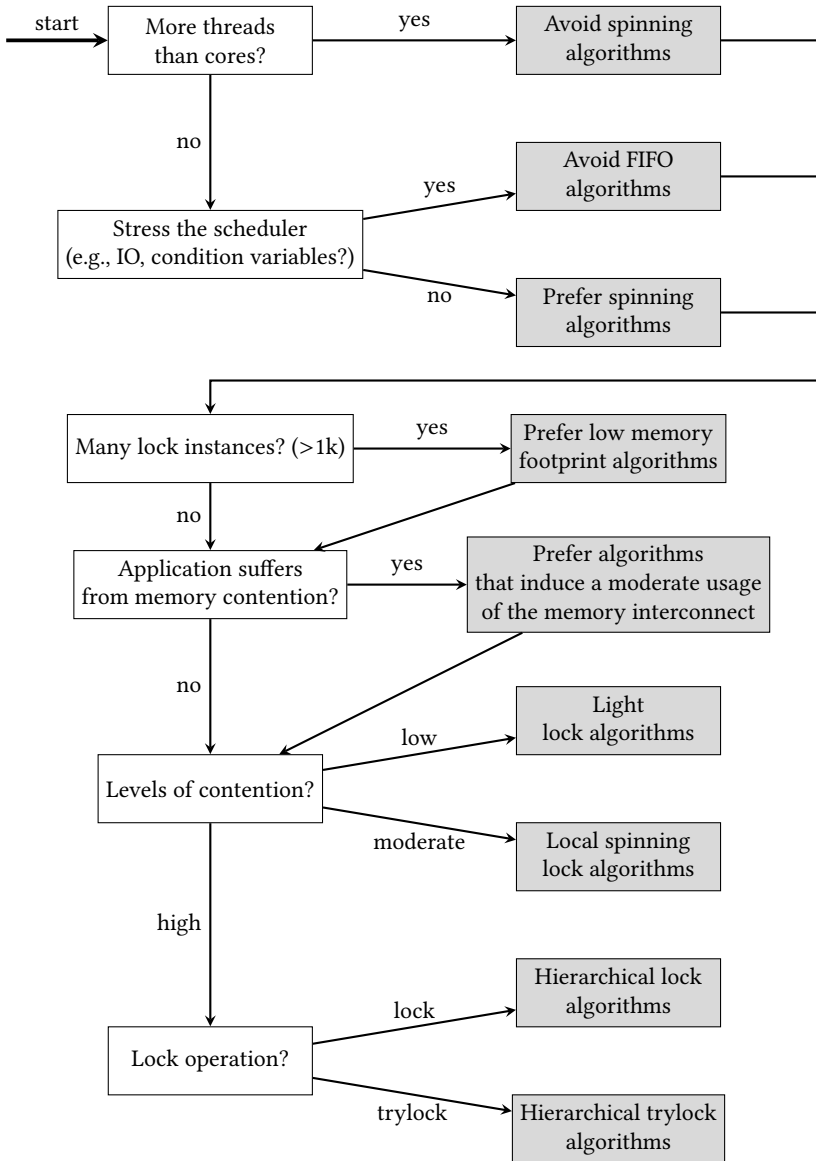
start

More threads than cores?

yes

Avoid spinning algorithms

no

Avoid FIFO algorithms

yes

Stress the scheduler (e.g., IO, condition variables?)

no

Prefer spinning algorithms

Many lock instances? (>1k)

yes

Prefer low memory footprint algorithms

no

Application suffers from memory contention?

yes

Prefer algorithms that induce a moderate usage of the memory interconnect

no

low

Light lock algorithms

Levels of contention?

moderate

Local spinning lock algorithms

high

lock

Hierarchical lock algorithms

Lock operation?

trylock

Hierarchical trylock algorithms